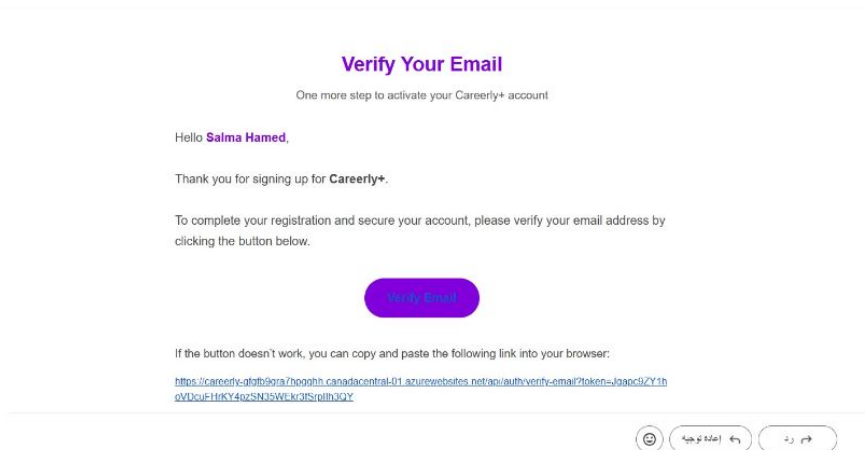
Verify Your Email

One more step to activate your Careerly+ account

Hello Salma Hamed,

Thank you for signing up for Careerly+.

To complete your registration and secure your account, please verify your email address by clicking the button below.

Verify Email

If the button doesn't work, you can copy and paste the following link into your browser:

https://careerly-gfgfb9gra7hpgghh.canadacentral-01.azurewebsites.net/api/auth/verify-email?token=Jgapc9ZY1hoVDcuFHrKY4pzSN35WEkr3fSrpIlh3QY

رد

إعادة توجيه